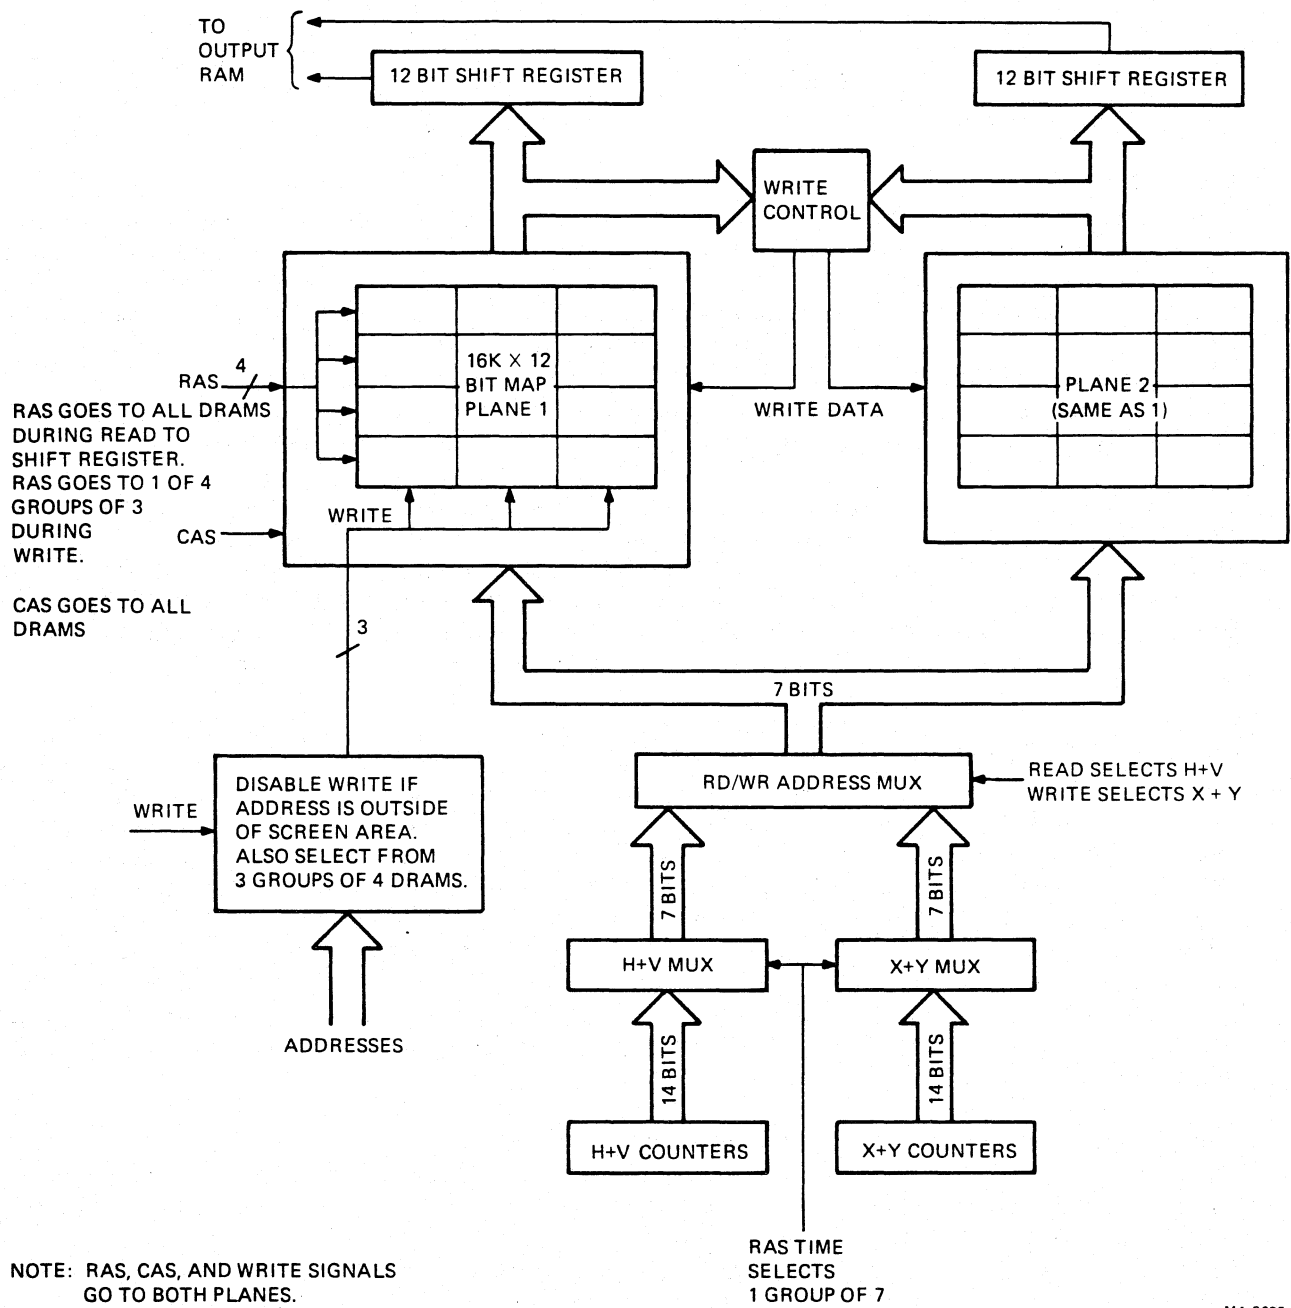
TO OUTPUT RAM

12 BIT SHIFT REGISTER

12 BIT SHIFT REGISTER

WRITE CONTROL

16K X 12 BIT MAP PLANE 1

RAS 4

RAS GOES TO ALL DRAMS DURING READ TO SHIFT REGISTER. RAS GOES TO 1 OF 4 GROUPS OF 3 DURING WRITE.

CAS

CAS GOES TO ALL DRAMS

WRITE

WRITE DATA

PLANE 2 (SAME AS 1)

3

7 BITS

RD/WR ADDRESS MUX

READ SELECTS H+V
WRITE SELECTS X + Y

WRITE

DISABLE WRITE IF ADDRESS IS OUTSIDE OF SCREEN AREA. ALSO SELECT FROM 3 GROUPS OF 4 DRAMS.

7 BITS

7 BITS

H+V MUX

X+Y MUX

ADDRESSES

14 BITS

14 BITS

H+V COUNTERS

X+Y COUNTERS

RAS TIME SELECTS 1 GROUP OF 7

NOTE: RAS, CAS, AND WRITE SIGNALS GO TO BOTH PLANES.

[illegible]